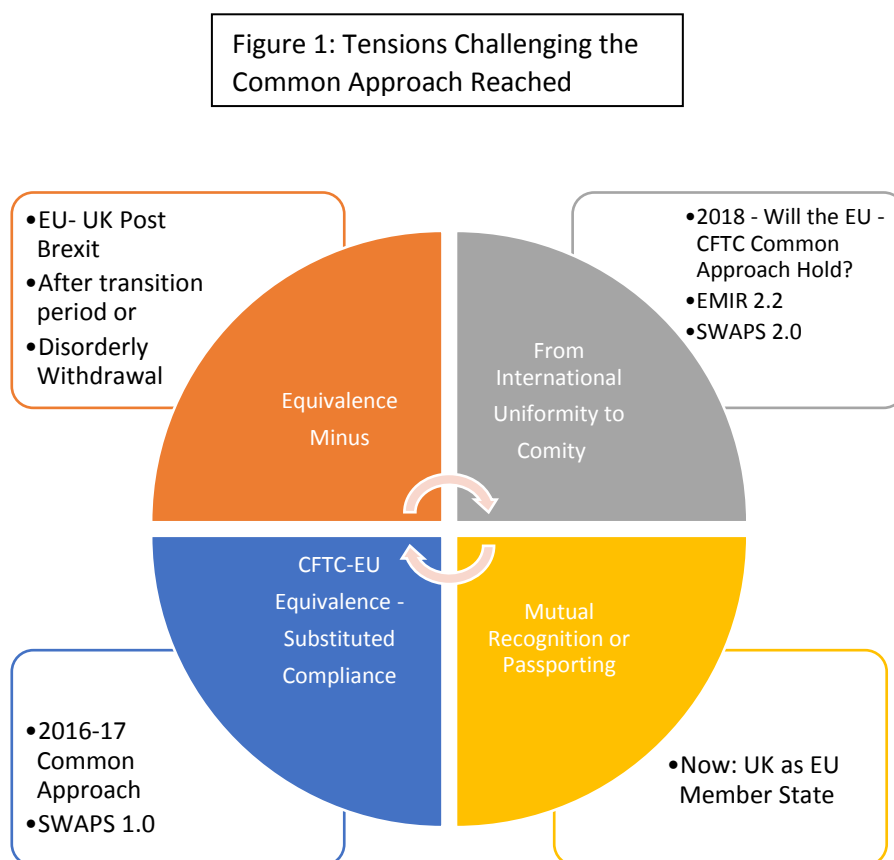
Figure 1: Tensions Challenging the Common Approach Reached

•EU- UK Post Brexit
•After transition period or
•Disorderly Withdrawal

•2018 - Will the EU - CFTC Common Approach Hold?
•EMIR 2.2
•SWAPS 2.0

Equivalence Minus

From International Uniformity to Comity

CFTC-EU Equivalence - Substituted Compliance

Mutual Recognition or Passporting

•2016-17 Common Approach
•SWAPS 1.0

•Now: UK as EU Member State